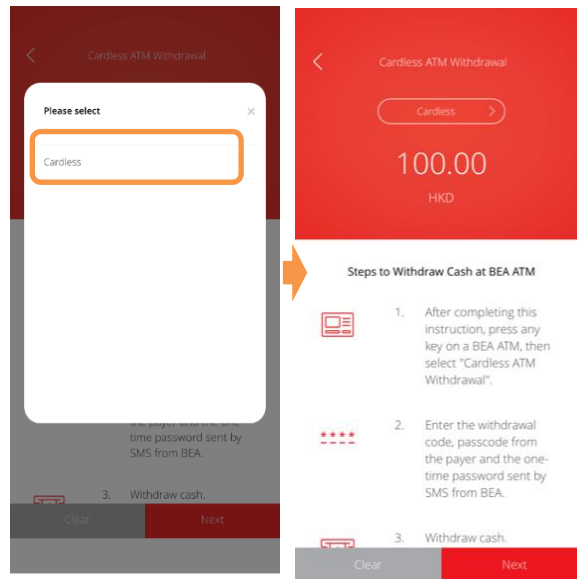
Cardless ATM Withdrawal

Please select

×

Cardless

the payer and the one-time password sent by SMS from BEA.

3. Withdraw cash.

Clear

Next

Cardless ATM Withdrawal

Cardless

100.00

HKD

Steps to Withdraw Cash at BEA ATM

1. After completing this instruction, press any key on a BEA ATM, then select "Cardless ATM Withdrawal".

****

2. Enter the withdrawal code, passcode from the payer and the one-time password sent by SMS from BEA.

3. Withdraw cash.

Clear

Next